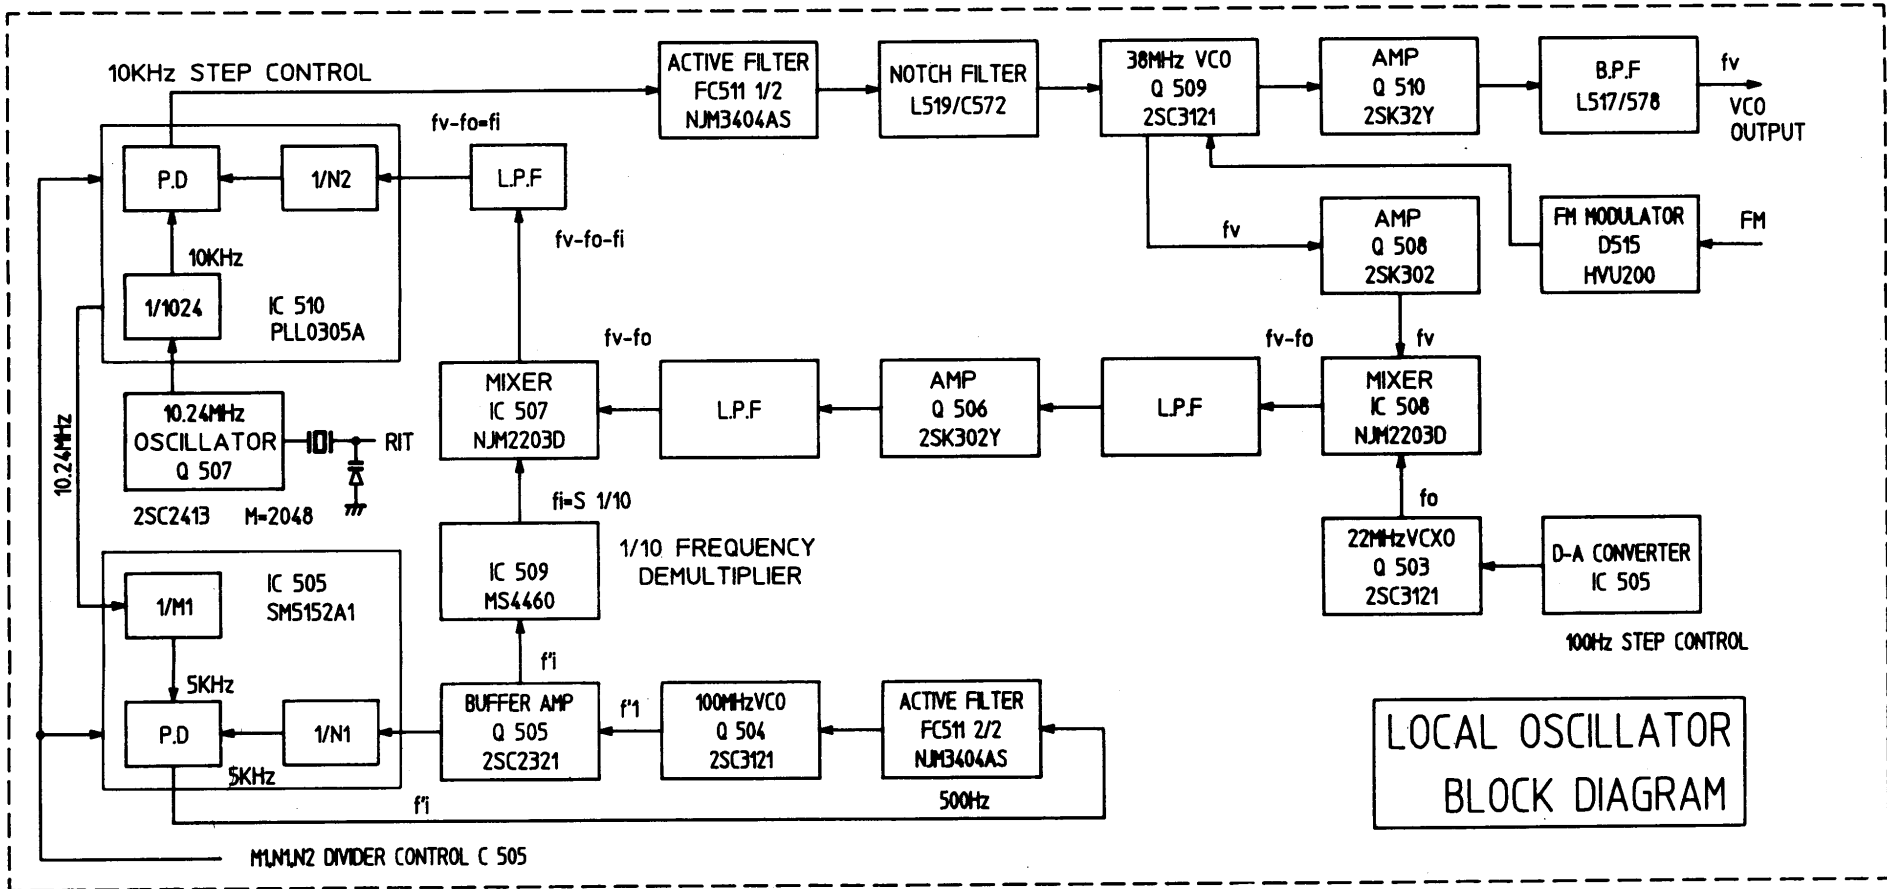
10KHz STEP CONTROL

ACTIVE FILTER FC511 1/2 NJM3404AS

NOTCH FILTER L519/C572

38MHz VCO Q 509 2SC3121

AMP Q 510 2SK32Y

B.P.F L517/578

fv

VCO OUTPUT

fv-fo=fi

P.D

1/N2

L.P.F

fv-fo-fi

10KHz

1/1024

IC 510 PLL0305A

fv

AMP Q 508 2SK302

FM MODULATOR D515 HVU200

FM

fv-fo

fv-fo

fv

MIXER IC 507 NJM2203D

L.P.F

AMP Q 506 2SK302Y

L.P.F

MIXER IC 508 NJM2203D

10.24MHz OSCILLATOR Q 507

RIT

10.24MHz

2SC2413 M=2048

fi=S 1/10

fo

IC 505 SM5152A1

1/M1

IC 509 MS4460

1/10 FREQUENCY DEMULTIPLIER

22MHzVCXO Q 503 2SC3121

D-A CONVERTER IC 505

100Hz STEP CONTROL

5KHz

f'i

P.D

1/N1

BUFFER AMP Q 505 2SC2321

f'1

100MHzVCO Q 504 2SC3121

ACTIVE FILTER FC511 2/2 NJM3404AS

LOCAL OSCILLATOR BLOCK DIAGRAM

5KHz

f'i

500Hz

M1,N1,N2 DIVIDER CONTROL C 505